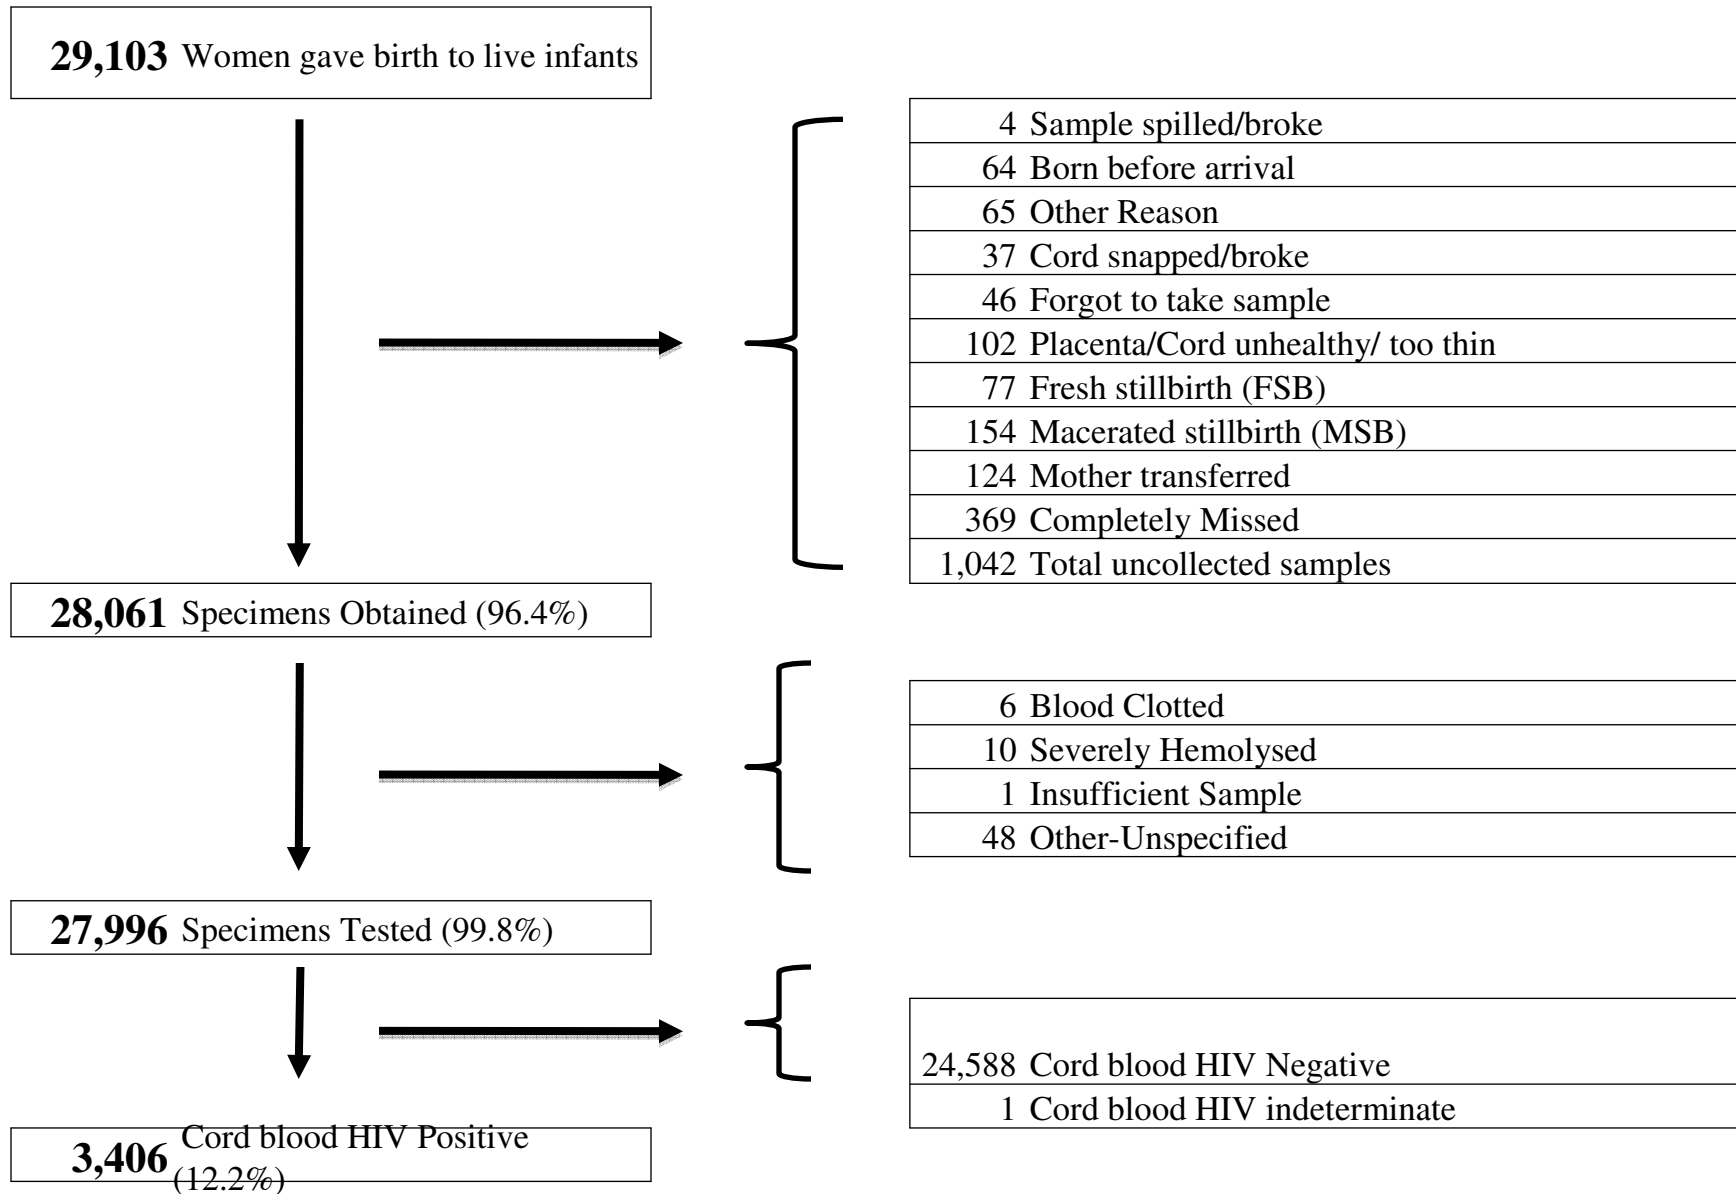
**29,103** Women gave birth to live infants

| | |
|---|---|
| 4 | Sample spilled/broke |
| 64 | Born before arrival |
| 65 | Other Reason |
| 37 | Cord snapped/broke |
| 46 | Forgot to take sample |
| 102 | Placenta/Cord unhealthy/ too thin |
| 77 | Fresh stillbirth (FSB) |
| 154 | Macerated stillbirth (MSB) |
| 124 | Mother transferred |
| 369 | Completely Missed |
| 1,042 | Total uncollected samples |

**28,061** Specimens Obtained (96.4%)

| | |
|---|---|
| 6 | Blood Clotted |
| 10 | Severely Hemolysed |
| 1 | Insufficient Sample |
| 48 | Other-Unspecified |

**27,996** Specimens Tested (99.8%)

| | |
|---|---|
| 24,588 | Cord blood HIV Negative |
| 1 | Cord blood HIV indeterminate |

**3,406** Cord blood HIV Positive (12.2%)